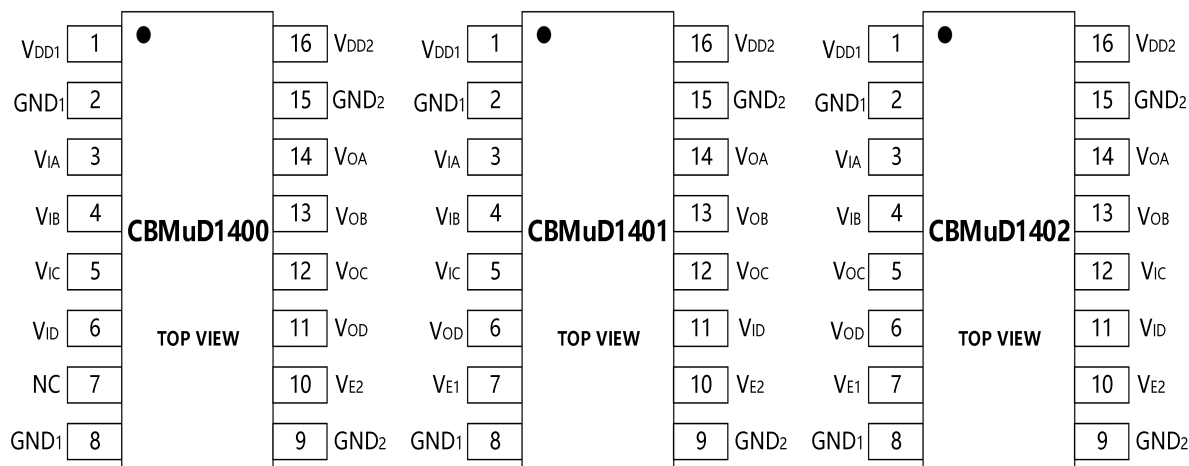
$V_{DD1}$ 1
GND1 2
$V_{IA}$ 3
$V_{IB}$ 4
$V_{IC}$ 5
$V_{ID}$ 6
NC 7
GND1 8
CBMuD1400
TOP VIEW
16 $V_{DD2}$
15 GND2
14 $V_{OA}$
13 $V_{OB}$
12 $V_{OC}$
11 $V_{OD}$
10 $V_{E2}$
9 GND2

$V_{DD1}$ 1
GND1 2
$V_{IA}$ 3
$V_{IB}$ 4
$V_{IC}$ 5
$V_{OD}$ 6
$V_{E1}$ 7
GND1 8
CBMuD1401
TOP VIEW
16 $V_{DD2}$
15 GND2
14 $V_{OA}$
13 $V_{OB}$
12 $V_{OC}$
11 $V_{ID}$
10 $V_{E2}$
9 GND2

$V_{DD1}$ 1
GND1 2
$V_{IA}$ 3
$V_{IB}$ 4
$V_{OC}$ 5
$V_{OD}$ 6
$V_{E1}$ 7
GND1 8
CBMuD1402
TOP VIEW
16 $V_{DD2}$
15 GND2
14 $V_{OA}$
13 $V_{OB}$
12 $V_{IC}$
11 $V_{ID}$
10 $V_{E2}$
9 GND2